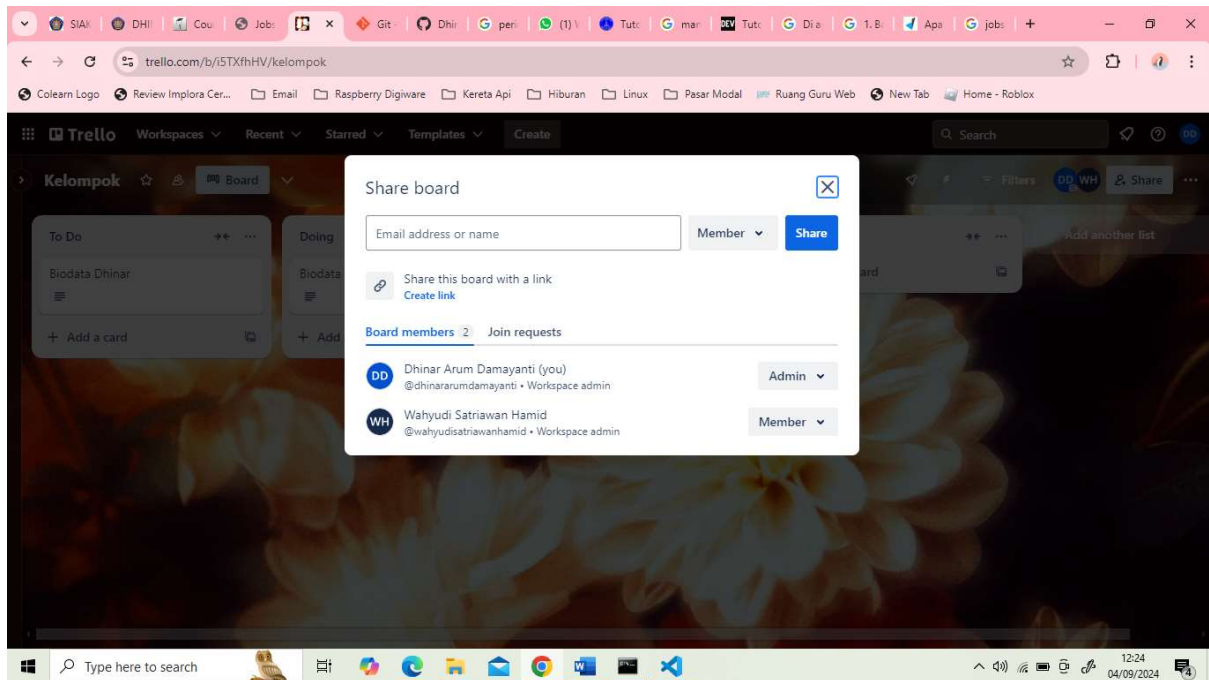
SIAK | DHI | Cou | Jobs | × | Git | Dhir | peri | (1) | Tutc | mar | Tutc | Di a | 1. B | Apa | jobs | +

trello.com/b/i5TXfhHV/kelompok

Colearn Logo | Review Implora Cer... | Email | Raspberry Digiware | Kereta Api | Hiburan | Linux | Pasar Modal | Ruang Guru Web | New Tab | Home - Roblox

Trello | Workspaces | Recent | Starred | Templates | Create | Search

Kelompok | Board | Filters | DD WH | Share

To Do
Biodata Dhinar
+ Add a card

Doing
Biodata
+ Add

ard

Add another list

Share board

Email address or name | Member | Share

Share this board with a link
Create link

Board members 2 | Join requests

DD Dhinar Arum Damayanti (you)
@dhinararumdamayanti • Workspace admin
Admin

WH Wahyudi Satriawan Hamid
@wahyudisatriawanhamid • Workspace admin
Member

Type here to search

12:24
04/09/2024
4